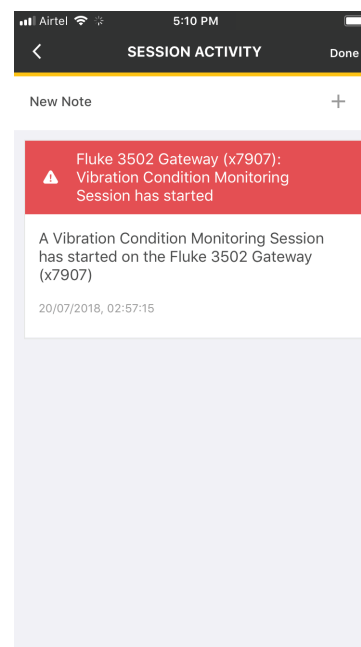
Airtel 5:10 PM

SESSION ACTIVITY Done

New Note +

Fluke 3502 Gateway (x7907): Vibration Condition Monitoring Session has started

A Vibration Condition Monitoring Session has started on the Fluke 3502 Gateway (x7907)

20/07/2018, 02:57:15